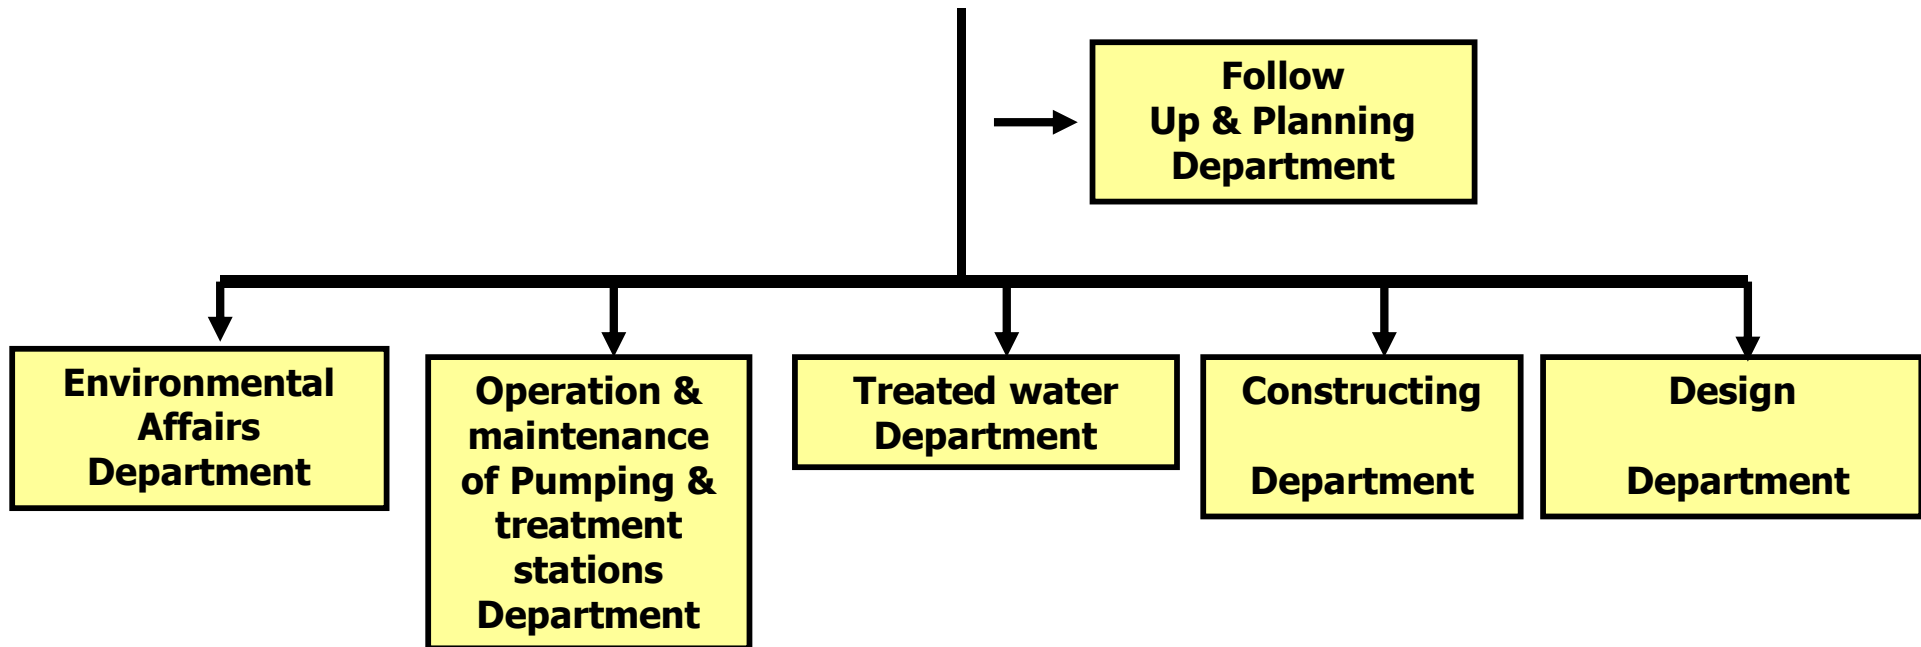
Follow Up & Planning Department

Environmental Affairs Department

Operation & maintenance of Pumping & treatment stations Department

Treated water Department

Constructing Department

Design Department